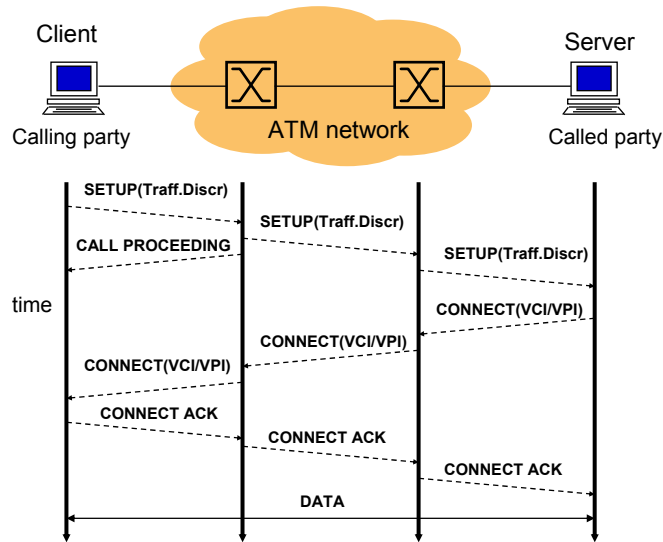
Client

Calling party

ATM network

Server

Called party

time

SETUP(Traff.Discr)

SETUP(Traff.Discr)

CALL PROCEEDING

SETUP(Traff.Discr)

CONNECT(VCI/VPI)

CONNECT(VCI/VPI)

CONNECT(VCI/VPI)

CONNECT ACK

CONNECT ACK

CONNECT ACK

DATA